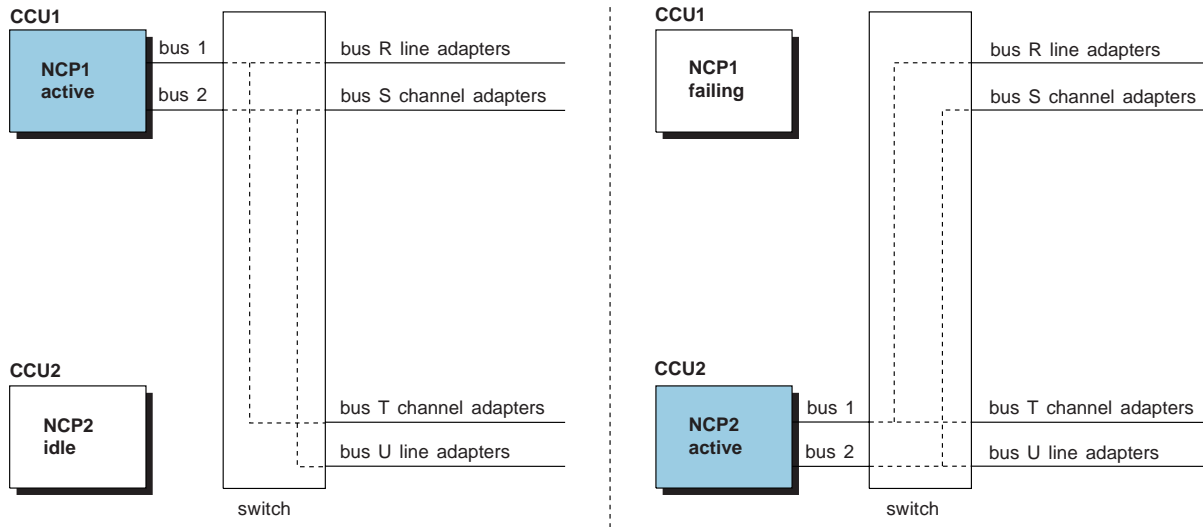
CCU1

NCP1
active

bus 1

bus 2

bus R line adapters

bus S channel adapters

CCU2

NCP2
idle

bus T channel adapters

bus U line adapters

switch

CCU1

NCP1
failing

bus R line adapters

bus S channel adapters

CCU2

NCP2
active

bus 1

bus 2

bus T channel adapters

bus U line adapters

switch